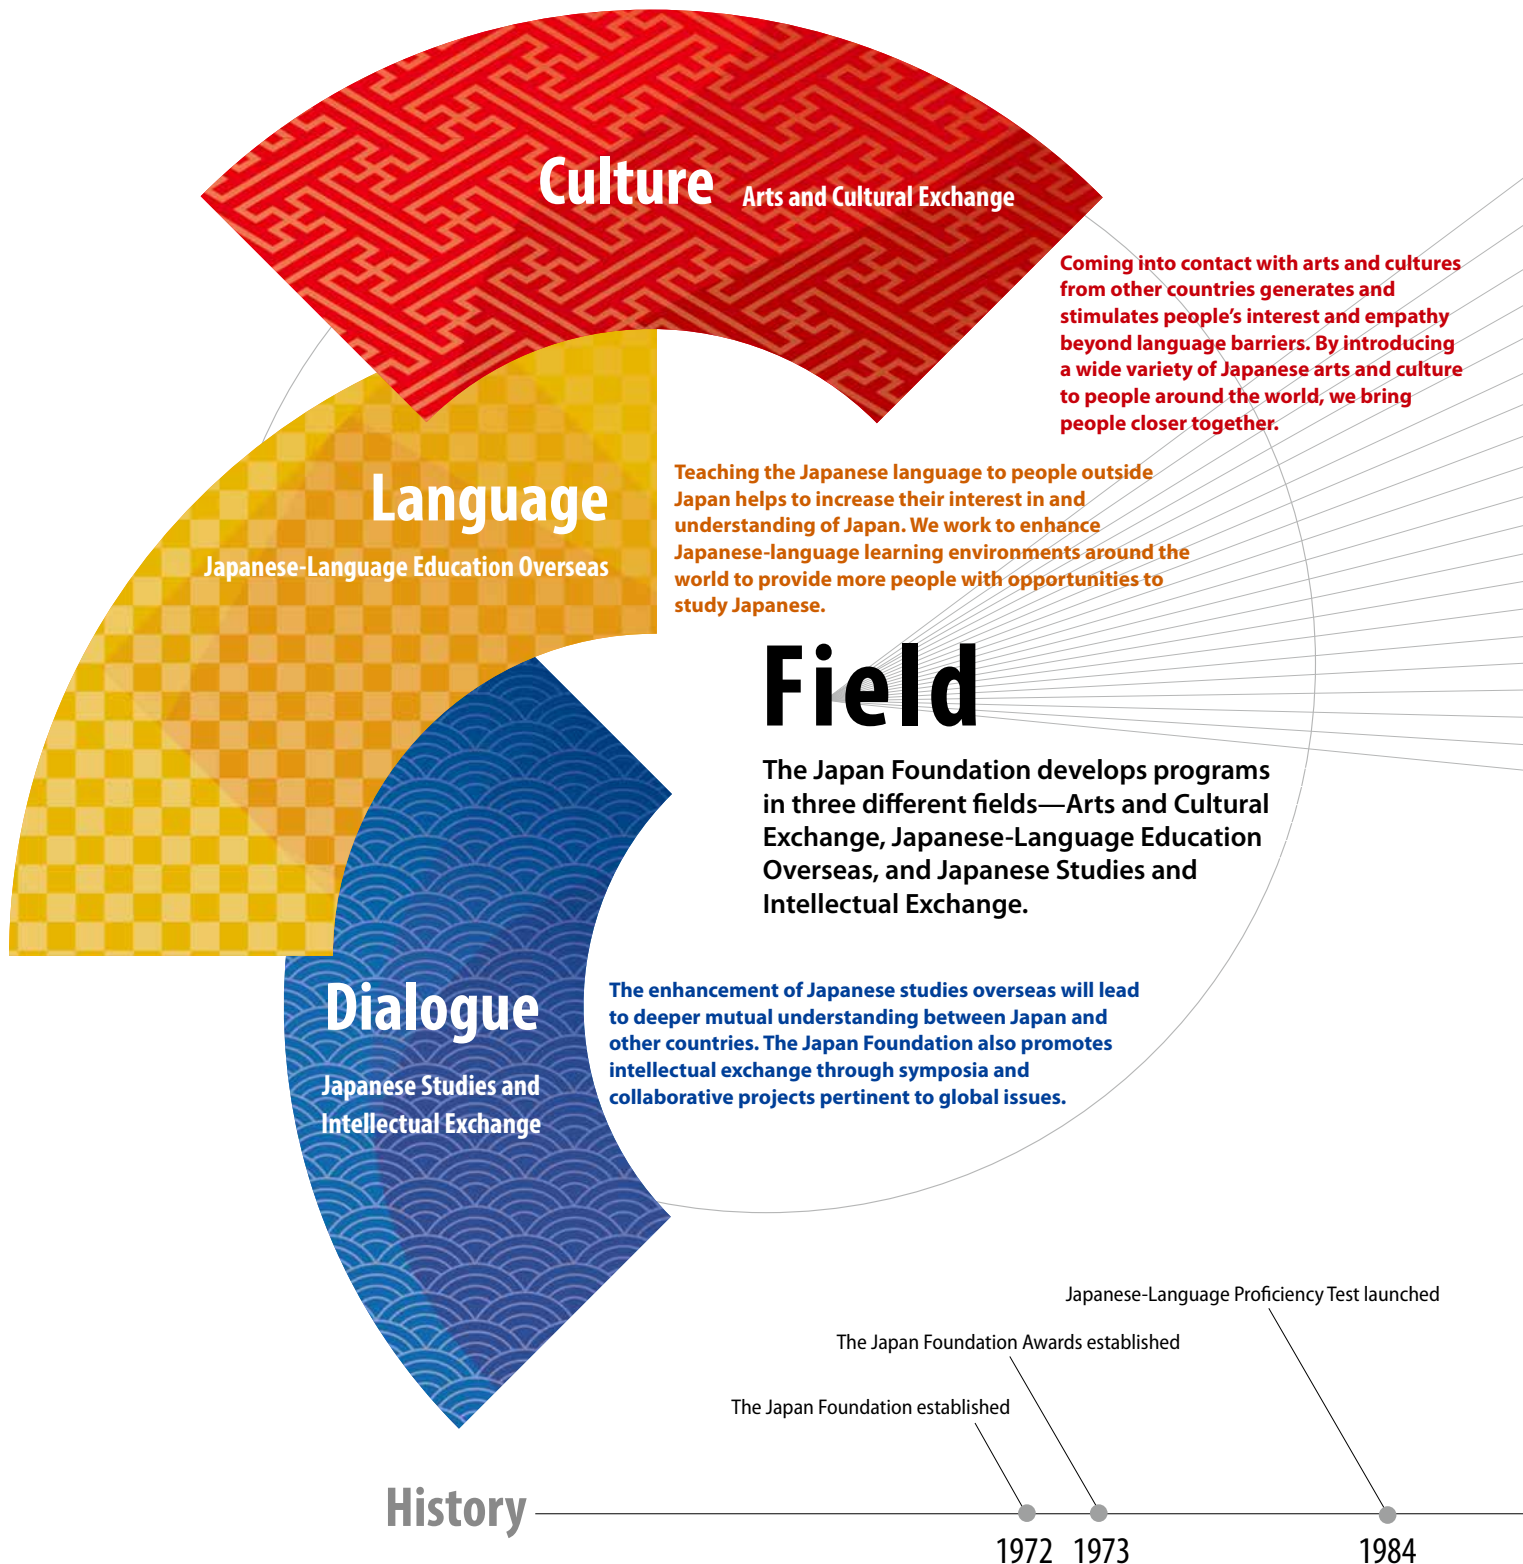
Culture Arts and Cultural Exchange

Coming into contact with arts and cultures from other countries generates and stimulates people's interest and empathy beyond language barriers. By introducing a wide variety of Japanese arts and culture to people around the world, we bring people closer together.

Language

Japanese-Language Education Overseas

Teaching the Japanese language to people outside Japan helps to increase their interest in and understanding of Japan. We work to enhance Japanese-language learning environments around the world to provide more people with opportunities to study Japanese.

Field

The Japan Foundation develops programs in three different fields—Arts and Cultural Exchange, Japanese-Language Education Overseas, and Japanese Studies and Intellectual Exchange.

Dialogue

Japanese Studies and Intellectual Exchange

The enhancement of Japanese studies overseas will lead to deeper mutual understanding between Japan and other countries. The Japan Foundation also promotes intellectual exchange through symposia and collaborative projects pertinent to global issues.

Japanese-Language Proficiency Test launched

The Japan Foundation Awards established

The Japan Foundation established

History

1972 1973 1984